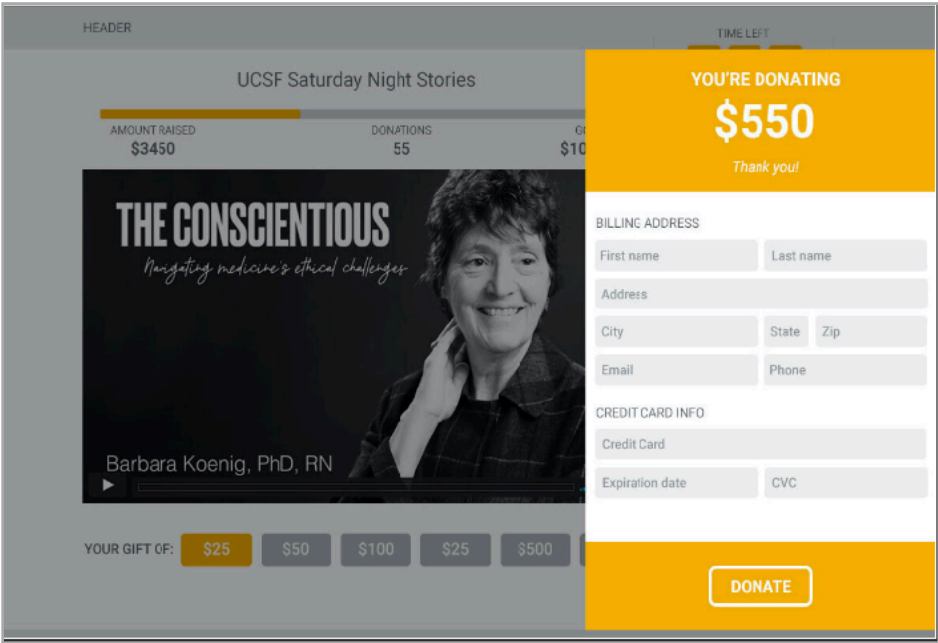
HEADER

TIME LEFT

UCSF Saturday Night Stories

AMOUNT RAISED
$3450

DONATIONS
55

G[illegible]
$10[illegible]

THE CONSCIENTIOUS
Navigating medicine's ethical challenges

Barbara Koenig, PhD, RN

YOUR GIFT OF: $25 $50 $100 $25 $500

YOU'RE DONATING
$550
Thank you!

BILLING ADDRESS
First name
Last name
Address
City
State
Zip
Email
Phone

CREDIT CARD INFO
Credit Card
Expiration date
CVC

DONATE